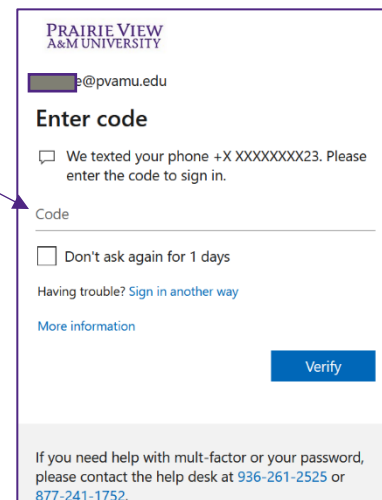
PRAIRIE VIEW
A&M UNIVERSITY

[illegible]e@pvamu.edu

Enter code

We texted your phone +X XXXXXXXX23. Please enter the code to sign in.

Code

Don't ask again for 1 days

Having trouble? Sign in another way

More information

Verify

If you need help with mult-factor or your password, please contact the help desk at 936-261-2525 or 877-241-1752.